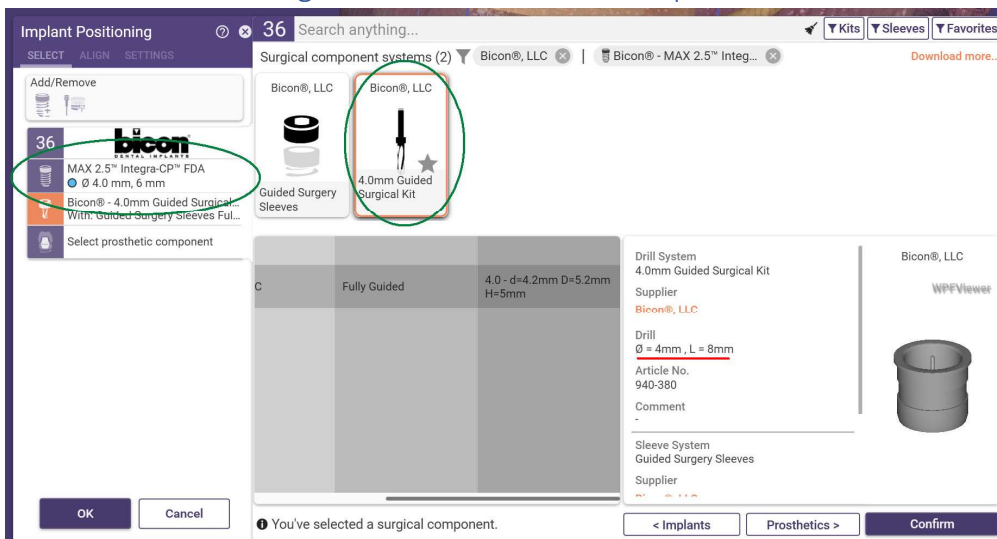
Implant Positioning
SELECT ALIGN SETTINGS
Add/Remove
36 bicon DENTAL IMPLANTS
MAX 2.5™ Integra-CP™ FDA
Ø 4.0 mm, 6 mm
Bicon® - 4.0mm Guided Surgical...
With: Guided Surgery Sleeves Ful...
Select prosthetic component

OK Cancel

36 Search anything...
Kits Sleeves Favorites
Surgical component systems (2) Bicon®, LLC | Bicon® - MAX 2.5™ Integ...
Download more...

Bicon®, LLC
Guided Surgery Sleeves

Bicon®, LLC
4.0mm Guided Surgical Kit

| C | Fully Guided | 4.0 - d=4.2mm D=5.2mm H=5mm |
|---|---|---|

Drill System
4.0mm Guided Surgical Kit
Supplier
Bicon®, LLC
Drill
Ø = 4mm , L = 8mm
Article No.
940-380
Comment
-
Sleeve System
Guided Surgery Sleeves
Supplier
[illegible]

Bicon®, LLC
WPFViewer

You've selected a surgical component.
< Implants Prosthetics > Confirm